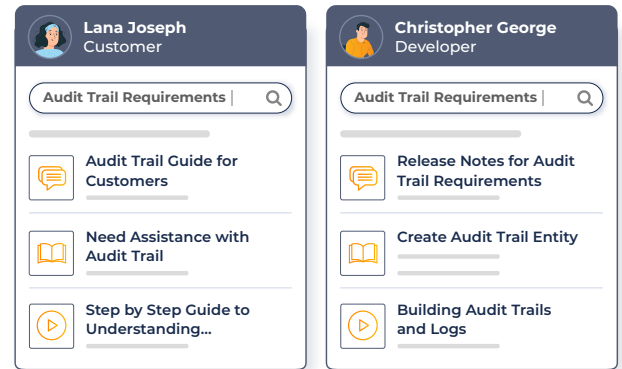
Lana Joseph
Customer

Audit Trail Requirements |

Audit Trail Guide for Customers

Need Assistance with Audit Trail

Step by Step Guide to Understanding...

Christopher George
Developer

Audit Trail Requirements |

Release Notes for Audit Trail Requirements

Create Audit Trail Entity

Building Audit Trails and Logs